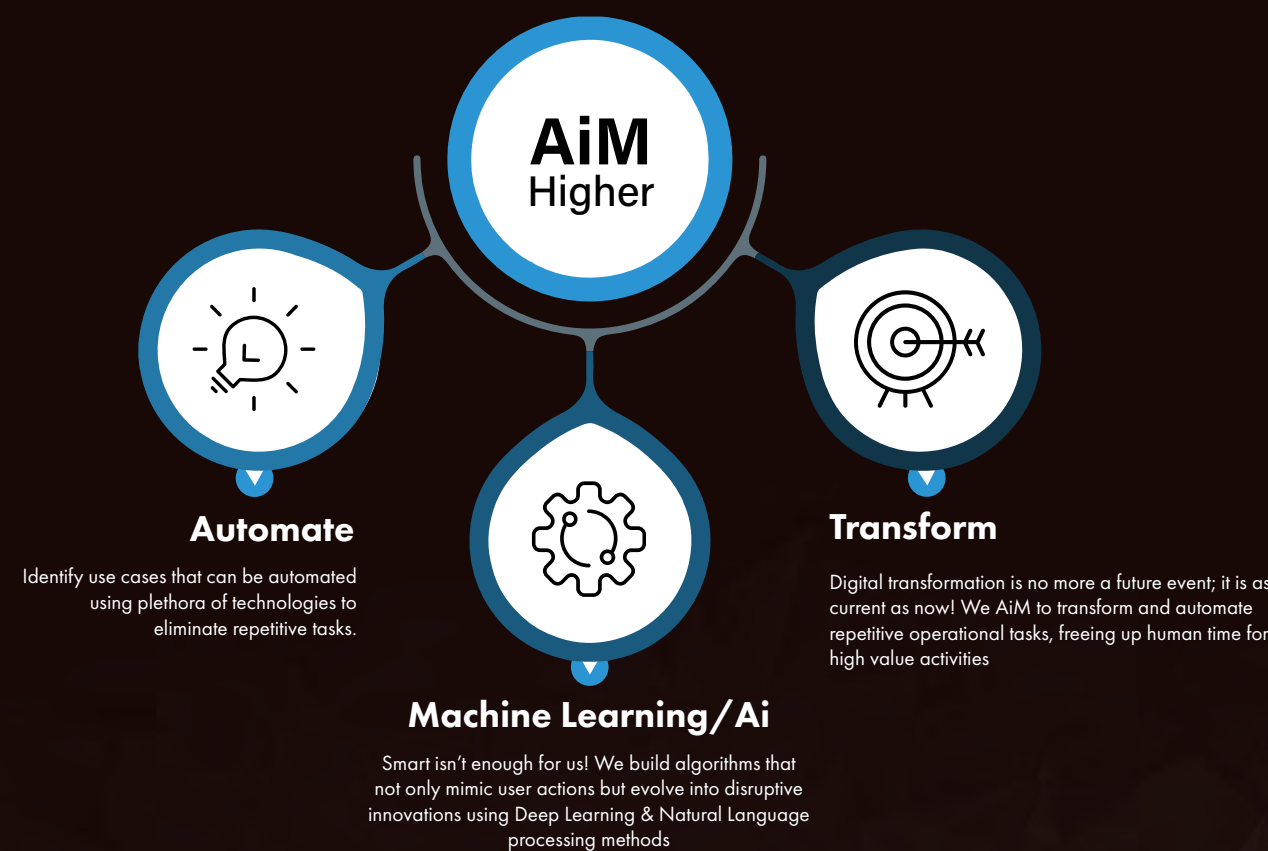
AiM
Higher

Automate

Identify use cases that can be automated using plethora of technologies to eliminate repetitive tasks.

Transform

Digital transformation is no more a future event; it is as current as now! We AiM to transform and automate repetitive operational tasks, freeing up human time for high value activities

Machine Learning/Ai

Smart isn't enough for us! We build algorithms that not only mimic user actions but evolve into disruptive innovations using Deep Learning & Natural Language processing methods